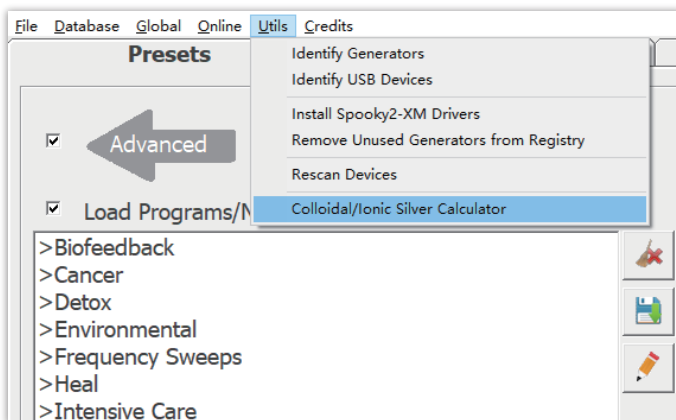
File Database Global Online Utils Credits

Presets

Identify Generators
Identify USB Devices

Install Spooky2-XM Drivers
Remove Unused Generators from Registry

Rescan Devices

Colloidal/Ionic Silver Calculator

Advanced

Load Programs/N

>Biofeedback
>Cancer
>Detox
>Environmental
>Frequency Sweeps
>Heal
>Intensive Care